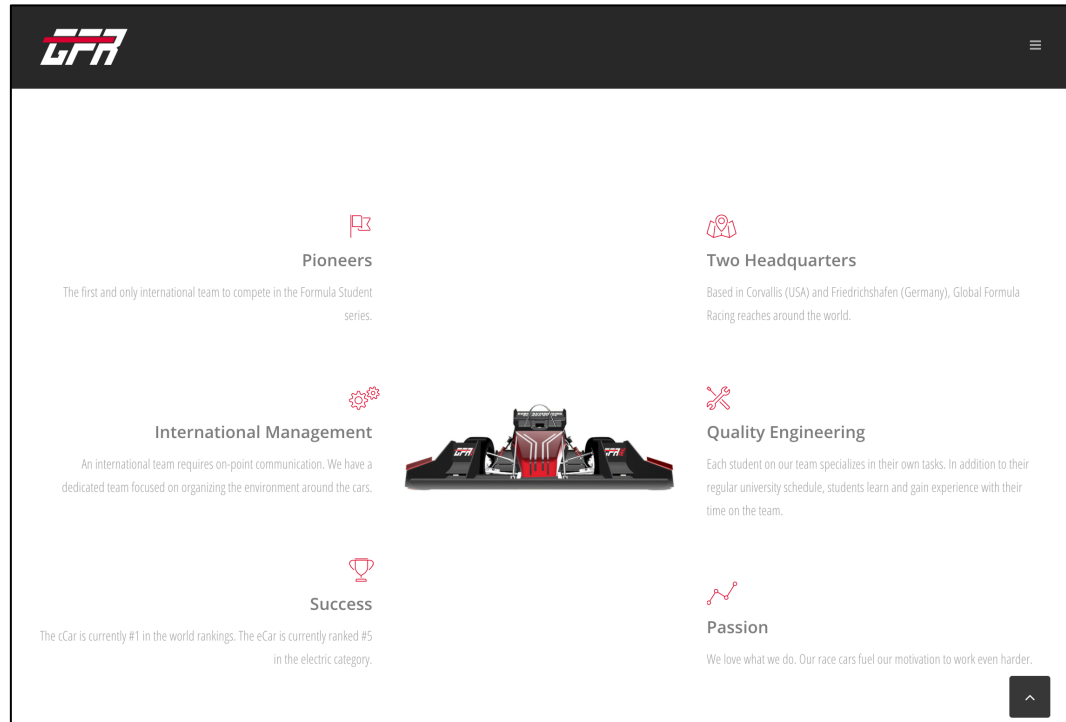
GFR

Pioneers

The first and only international team to compete in the Formula Student series.

Two Headquarters

Based in Corvallis (USA) and Friedrichshafen (Germany), Global Formula Racing reaches around the world.

International Management

An international team requires on-point communication. We have a dedicated team focused on organizing the environment around the cars.

Quality Engineering

Each student on our team specializes in their own tasks. In addition to their regular university schedule, students learn and gain experience with their time on the team.

Success

The cCar is currently #1 in the world rankings. The eCar is currently ranked #5 in the electric category.

Passion

We love what we do. Our race cars fuel our motivation to work even harder.